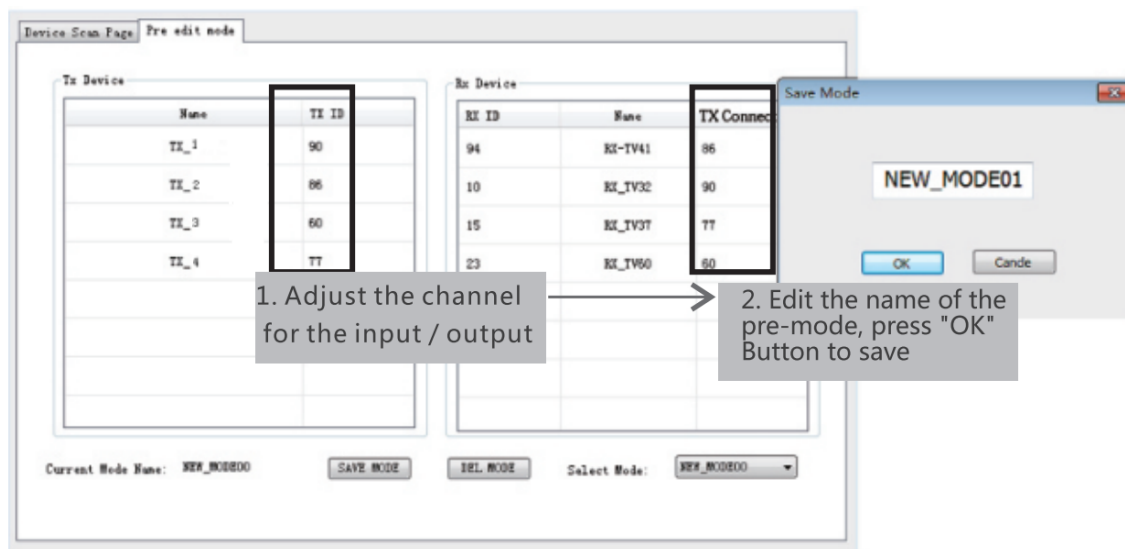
Device Scan Page | Pre edit mode

Tx Device

| Name | TX ID |
|---|---|
| TX_1 | 90 |
| TX_2 | 86 |
| TX_3 | 60 |
| TX_4 | 77 |

Rx Device

| RX ID | Name | TX Connect |
|---|---|---|
| 94 | RX-TV41 | 86 |
| 10 | RX_TV32 | 90 |
| 15 | RX_TV37 | 77 |
| 23 | RX_TV60 | 60 |

Save Mode

NEW_MODE01

OK Cancle

1. Adjust the channel for the input / output

2. Edit the name of the pre-mode, press "OK" Button to save

Current Mode Name: NEW_MODE00 SAVE MODE DEL MODE Select Mode: NEW_MODE00